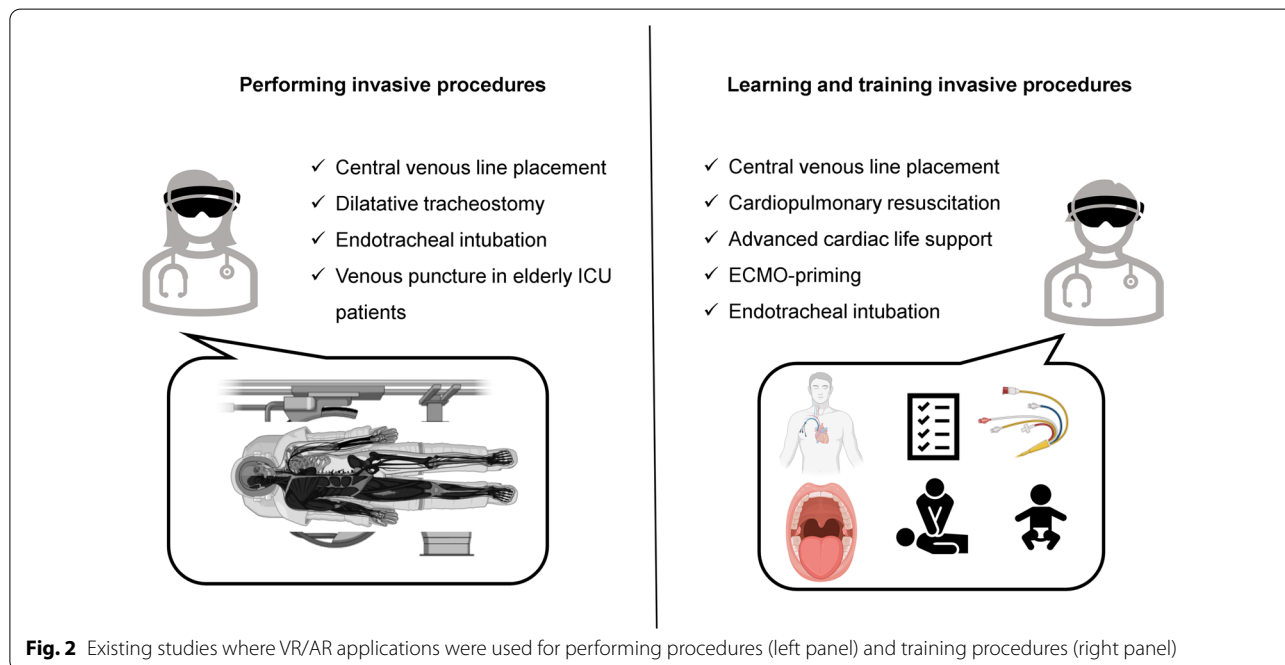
Performing invasive procedures

✓ Central venous line placement
✓ Dilatative tracheostomy
✓ Endotracheal intubation
✓ Venous puncture in elderly ICU patients

Learning and training invasive procedures

✓ Central venous line placement
✓ Cardiopulmonary resuscitation
✓ Advanced cardiac life support
✓ ECMO-priming
✓ Endotracheal intubation

**Fig. 2** Existing studies where VR/AR applications were used for performing procedures (left panel) and training procedures (right panel)